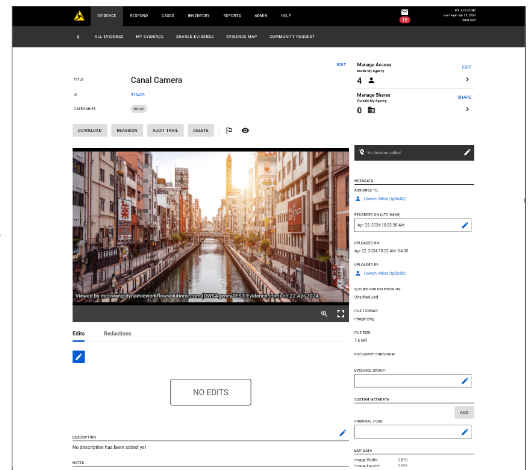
EVIDENCE RESPONSE CASES INVENTORY REPORTS ADMIN HELP

15

ALL EVIDENCE MY EVIDENCE SHARED EVIDENCE EVIDENCE MAP COMMUNITY REQUEST

EDIT

TITLE Canal Camera

ID 971425

CATEGORIES Select

DOWNLOAD REASSIGN AUDIT TRAIL DELETE

Manage Access
4

EDIT

Manage Shares
0

SHARE

No location added

Viewed by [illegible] on 22 Apr 2024

Edits Redactions

NO EDITS

DESCRIPTION
No description has been added yet

NOTES

METADATA

ASSIGNED TO

RECORDED ON
Apr 22, 2024 10:22:30 AM

UPLOADED ON
Apr 22, 2024 10:22:30 AM

UPLOADED BY

QUEUED FOR DELETION ON
Unscheduled

FILE FORMAT
image/jpeg

FILE SIZE
7.6 MB

DOCUMENT CHECKSUM

EVIDENCE GROUP

CUSTOM METADATA

ADD

CRIMINAL CODE

EXIF DATA
Image Width
Image Height